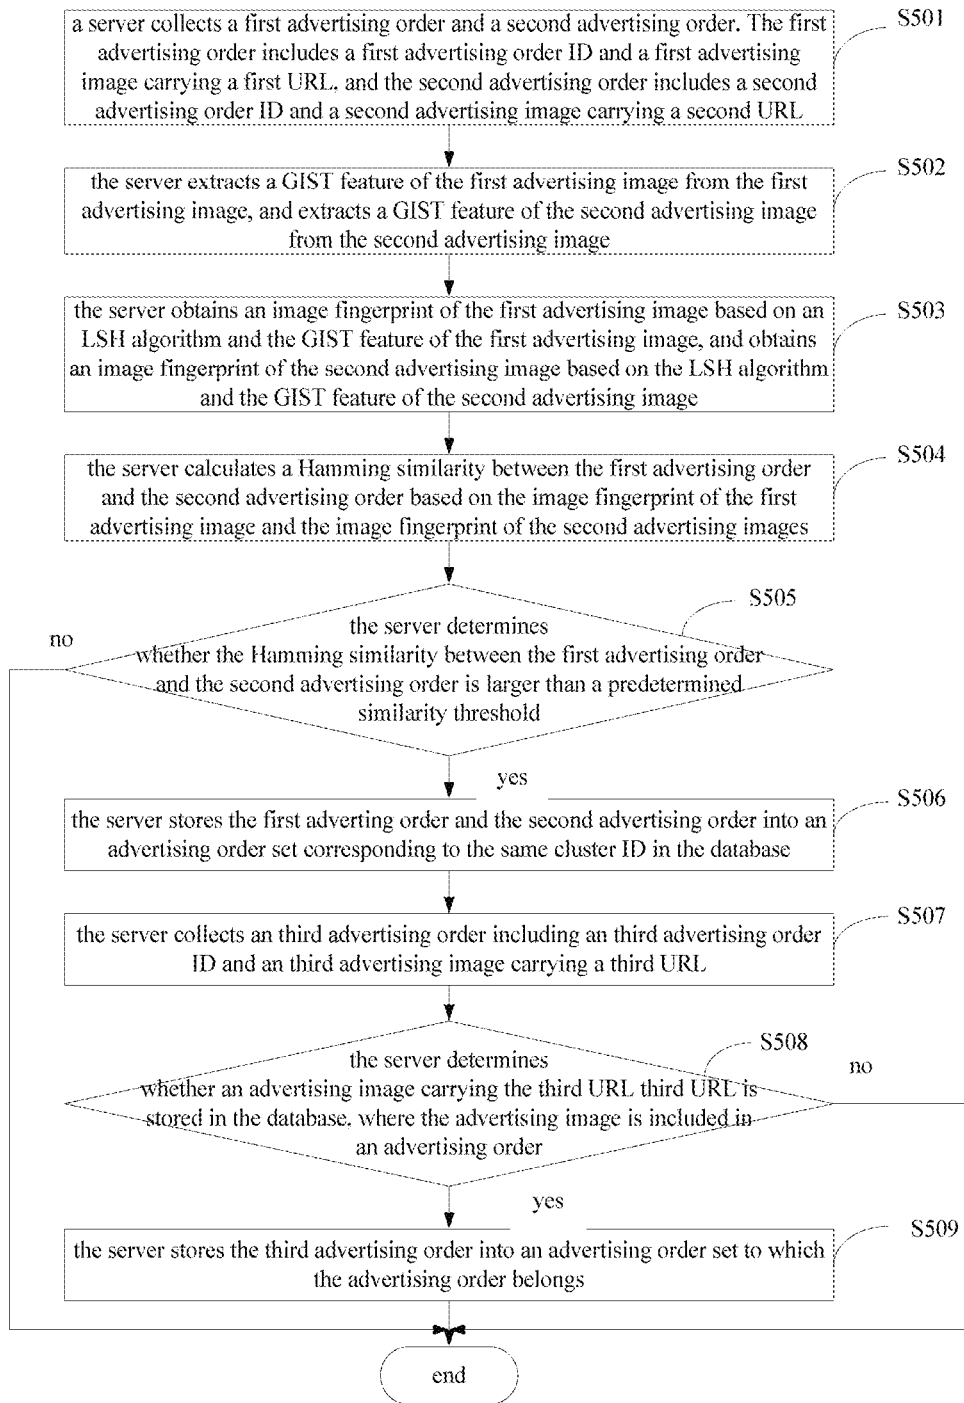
a server collects a first advertising order and a second advertising order. The first advertising order includes a first advertising order ID and a first advertising image carrying a first URL. and the second advertising order includes a second advertising order ID and a second advertising image carrying a second URL

S501

the server extracts a GIST feature of the first advertising image from the first advertising image, and extracts a GIST feature of the second advertising image from the second advertising image

S502

the server obtains an image fingerprint of the first advertising image based on an LSH algorithm and the GIST feature of the first advertising image, and obtains an image fingerprint of the second advertising image based on the LSH algorithm and the GIST feature of the second advertising image

S503

the server calculates a Hamming similarity between the first advertising order and the second advertising order based on the image fingerprint of the first advertising image and the image fingerprint of the second advertising images

S504

S505

no

the server determines whether the Hamming similarity between the first advertising order and the second advertising order is larger than a predetermined similarity threshold

yes

the server stores the first adverting order and the second advertising order into an advertising order set corresponding to the same cluster ID in the database

S506

the server collects an third advertising order including an third advertising order ID and an third advertising image carrying a third URL

S507

S508

the server determines whether an advertising image carrying the third URL third URL is stored in the database. where the advertising image is included in an advertising order

no

yes

the server stores the third advertising order into an advertising order set to which the advertising order belongs

S509

end